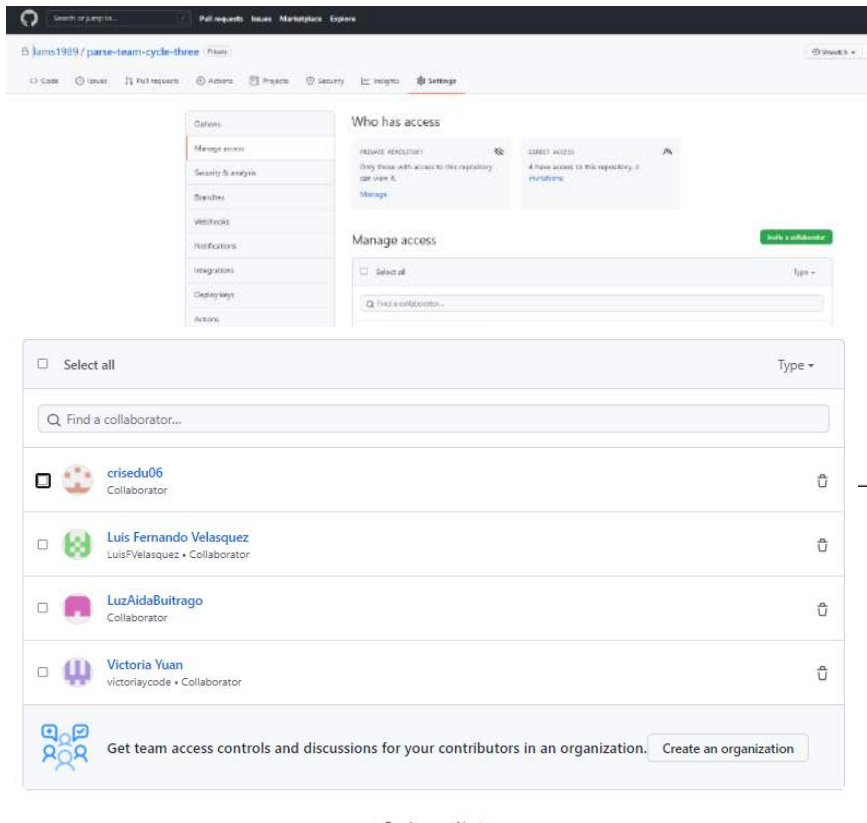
Search or jump to... Pull requests Issues Marketplace Explore

Jams1989 / parse-team-cycle-three Private

Unwatch

Code Issues Pull requests Actions Projects Security Insights Settings

Options
Manage access
Security & analysis
Branches
Webhooks
Notifications
Integrations
Deploy keys
Actions

Who has access

PRIVATE REPOSITORY
Only those with access to this repository can view it.
Manage

DIRECT ACCESS
4 have access to this repository. 4 invitations

Manage access

Invite a collaborator

Select all

Type

Find a collaborator...

Select all

Type

Find a collaborator...

crisedu06
Collaborator

Luis Fernando Velasquez
LuisFVelasquez • Collaborator

LuzAidaBuitrago
Collaborator

Victoria Yuan
victoriaycode • Collaborator

Get team access controls and discussions for your contributors in an organization. Create an organization

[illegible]